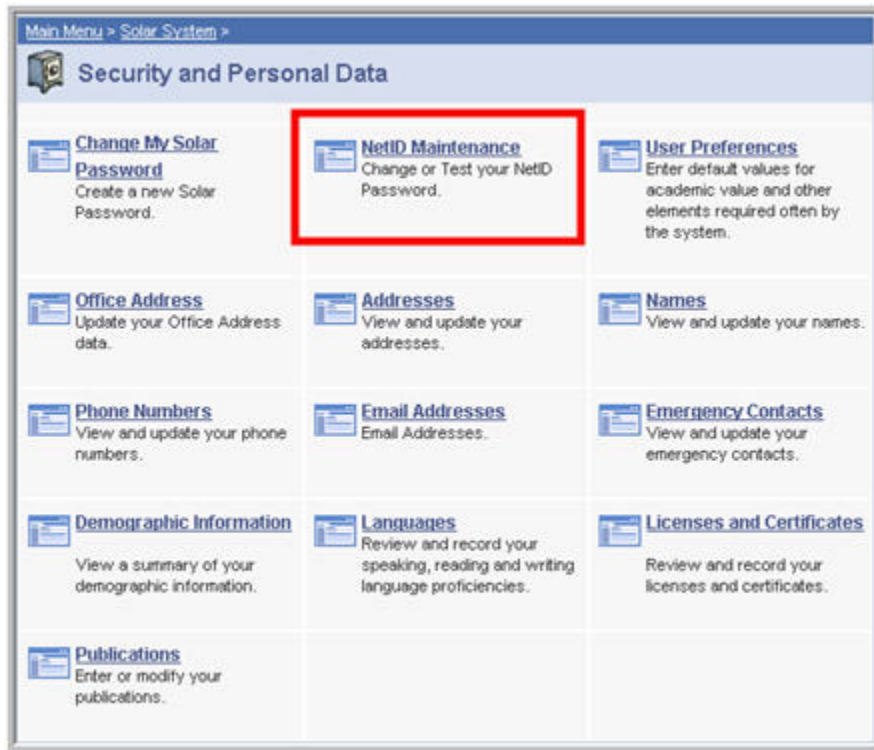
Main Menu > Solar System >

Security and Personal Data

Change My Solar Password
Create a new Solar Password.

NetID Maintenance
Change or Test your NetID Password.

User Preferences
Enter default values for academic value and other elements required often by the system.

Office Address
Update your Office Address data.

Addresses
View and update your addresses.

Names
View and update your names.

Phone Numbers
View and update your phone numbers.

Email Addresses
Email Addresses.

Emergency Contacts
View and update your emergency contacts.

Demographic Information
View a summary of your demographic information.

Languages
Review and record your speaking, reading and writing language proficiencies.

Licenses and Certificates
Review and record your licenses and certificates.

Publications
Enter or modify your publications.